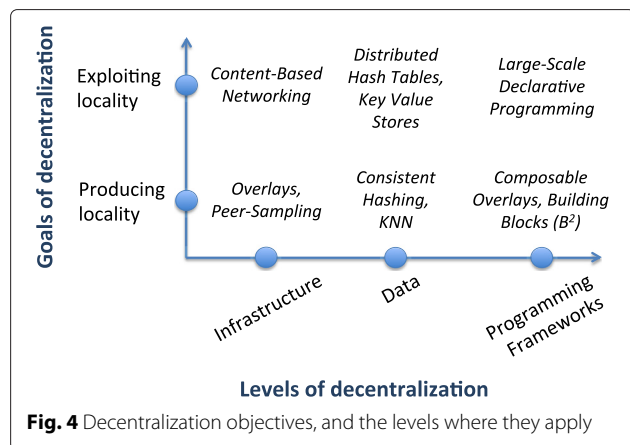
Goals of decentralization

Exploiting locality

Content-Based Networking

Distributed Hash Tables, Key Value Stores

Large-Scale Declarative Programming

Producing locality

Overlays, Peer-Sampling

Consistent Hashing, KNN

Composable Overlays, Building Blocks ($B^2$)

Infrastructure

Data

Programming Frameworks

Levels of decentralization

**Fig. 4** Decentralization objectives, and the levels where they apply